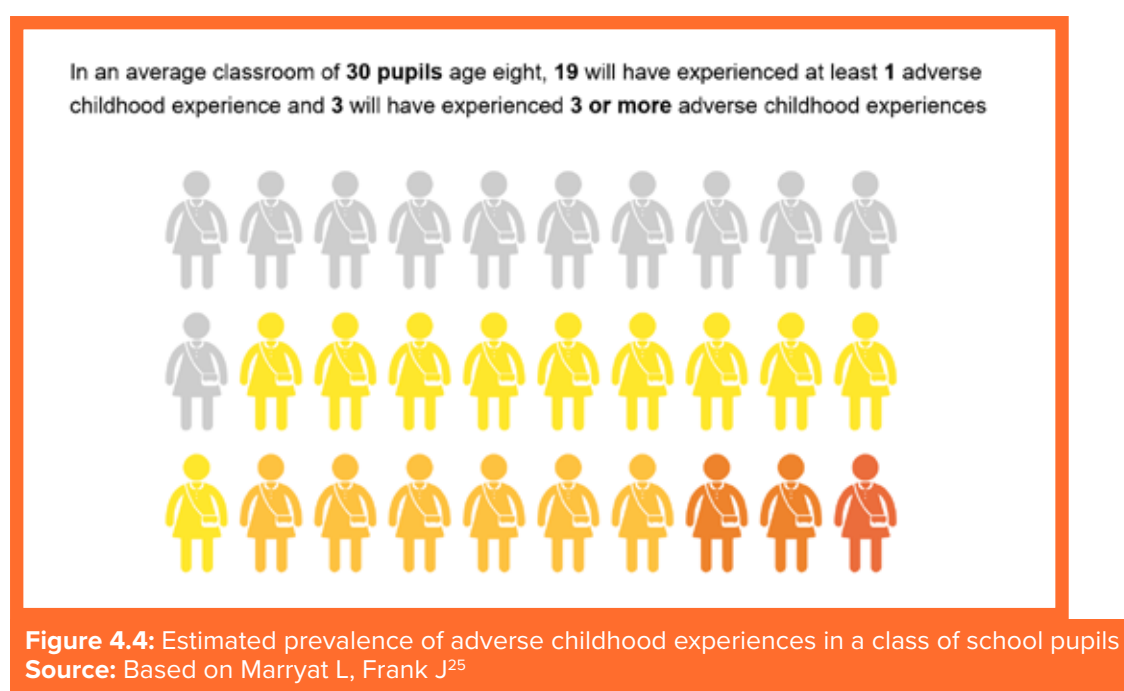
In an average classroom of 30 pupils age eight, 19 will have experienced at least 1 adverse childhood experience and 3 will have experienced 3 or more adverse childhood experiences

Figure 4.4: Estimated prevalence of adverse childhood experiences in a class of school pupils
Source: Based on Marryat L, Frank J$^{25}$